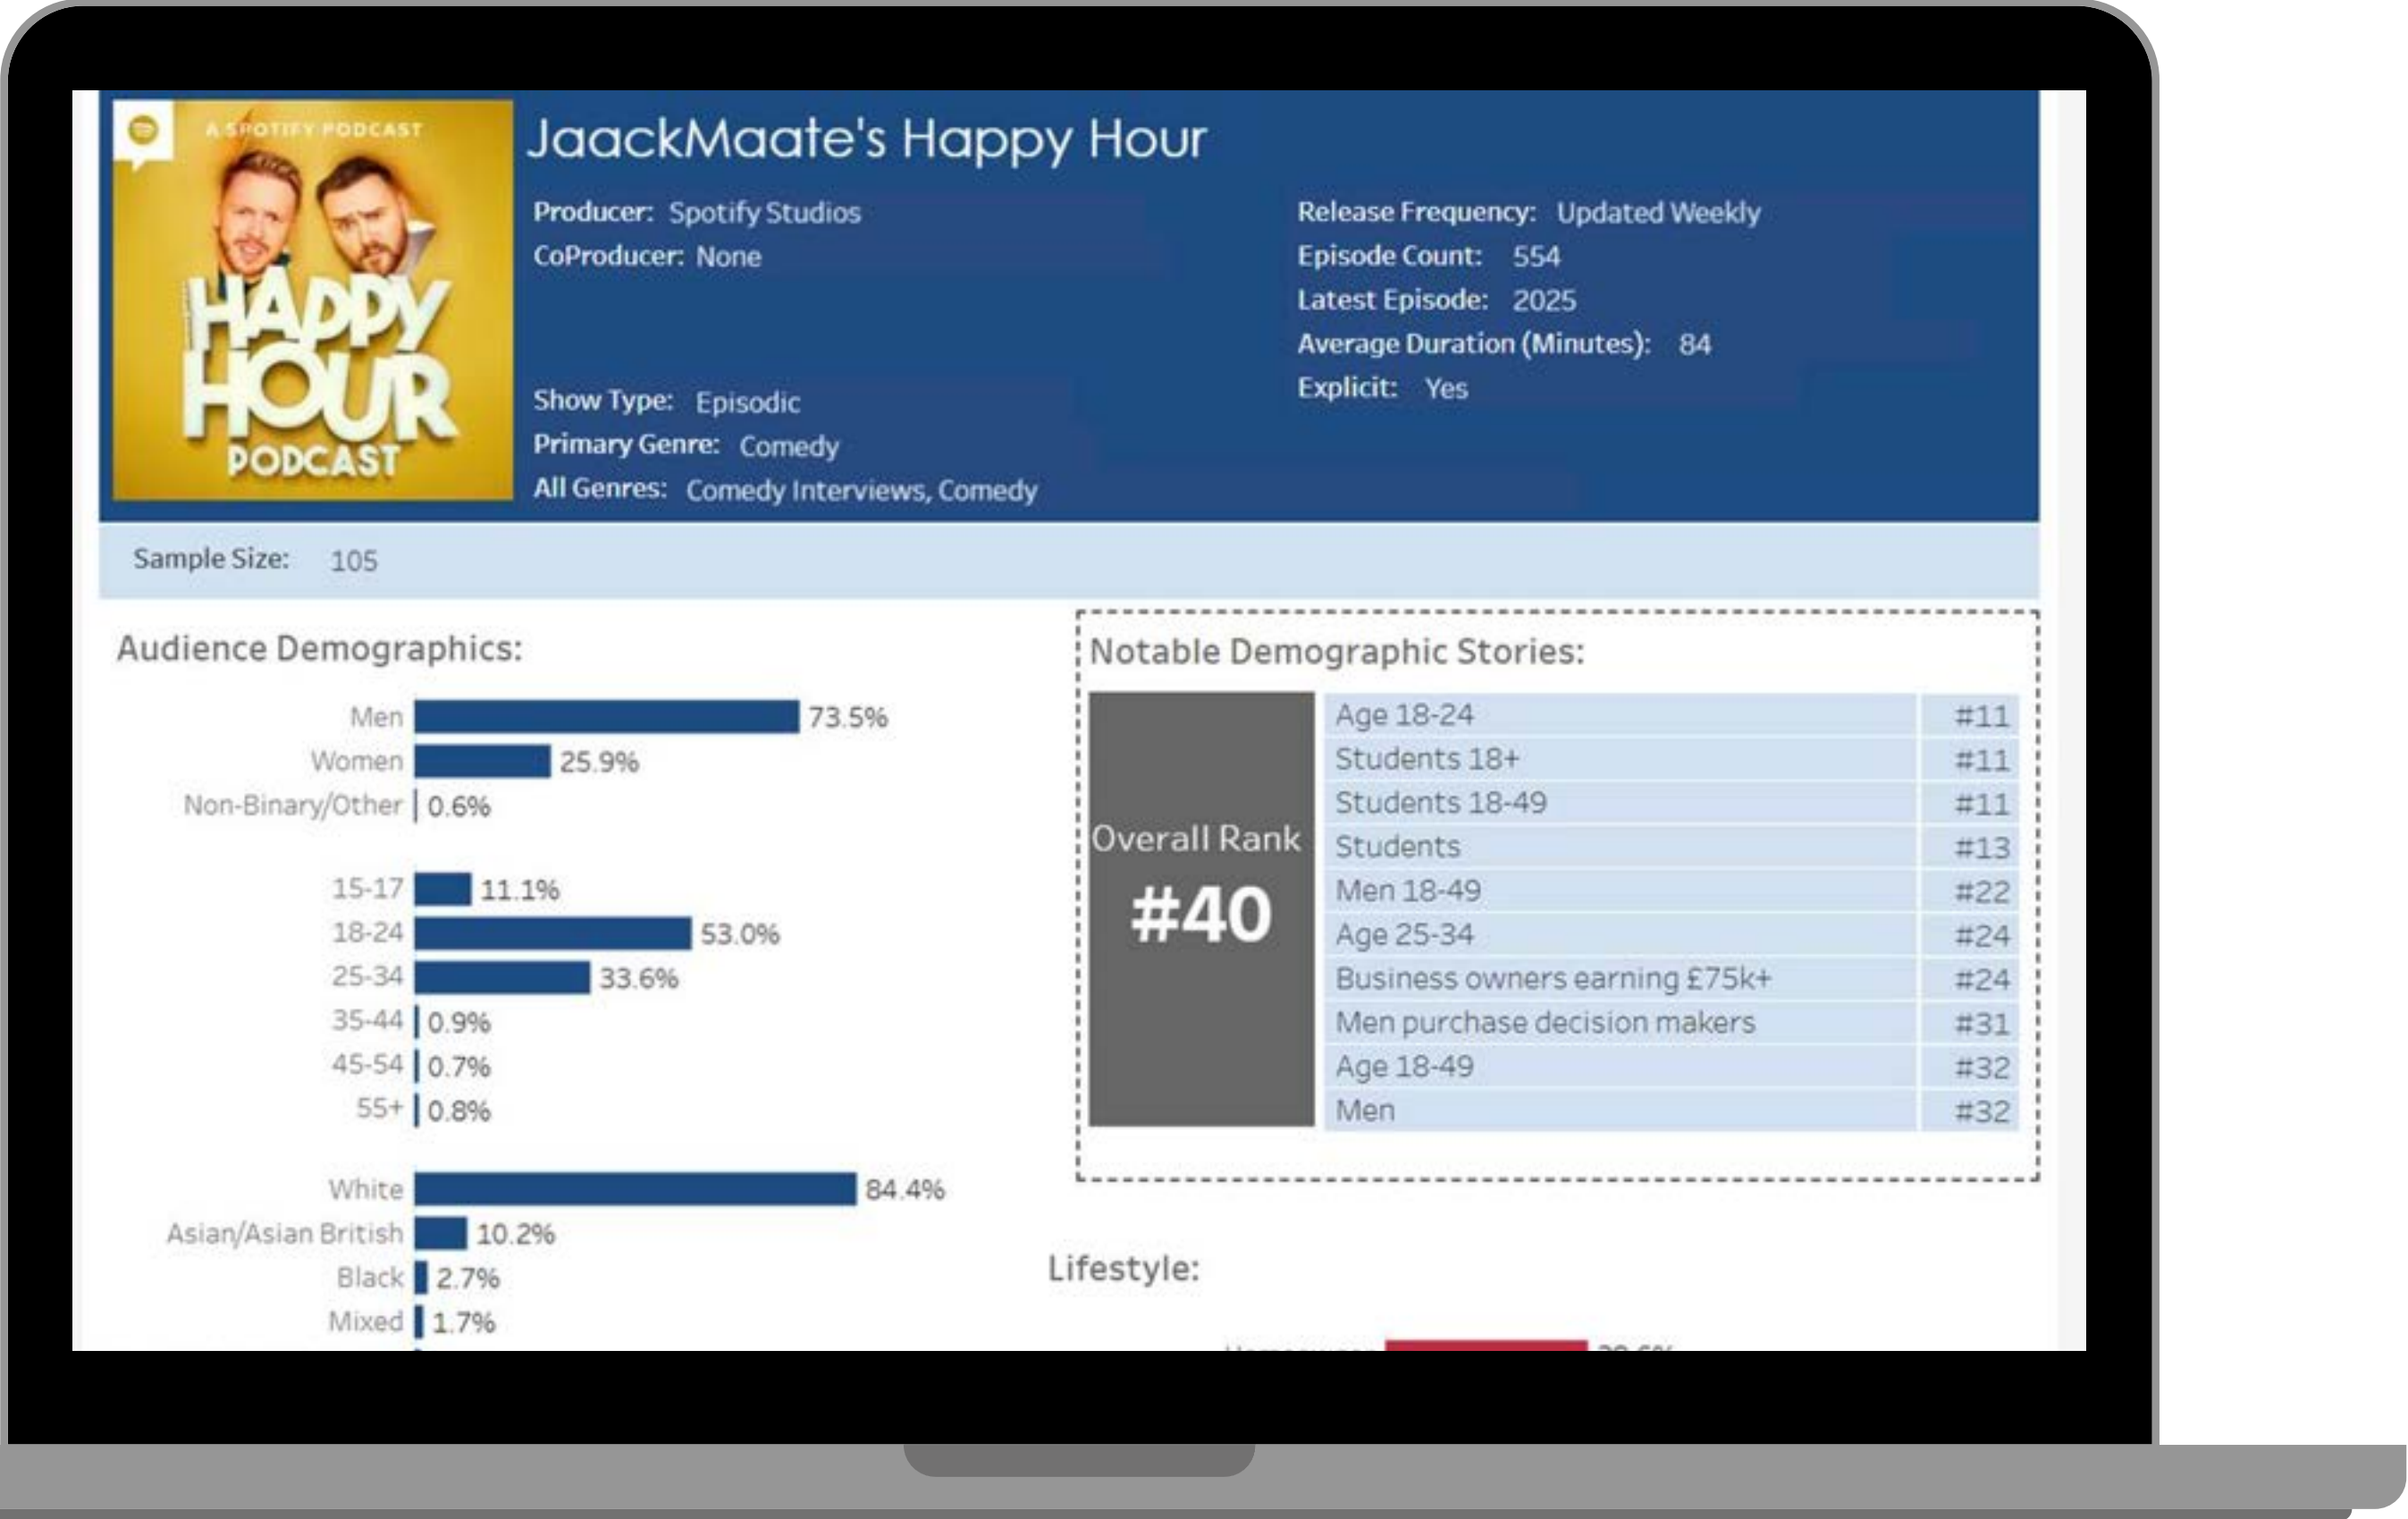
A SPOTIFY PODCAST
HAPPY HOUR PODCAST

JaackMaate's Happy Hour

Producer: Spotify Studios
CoProducer: None

Show Type: Episodic
Primary Genre: Comedy
All Genres: Comedy Interviews, Comedy

Release Frequency: Updated Weekly
Episode Count: 554
Latest Episode: 2025
Average Duration (Minutes): 84
Explicit: Yes

Sample Size: 105

Audience Demographics:

Men 73.5%
Women 25.9%
Non-Binary/Other 0.6%

15-17 11.1%
18-24 53.0%
25-34 33.6%
35-44 0.9%
45-54 0.7%
55+ 0.8%

White 84.4%
Asian/Asian British 10.2%
Black 2.7%
Mixed 1.7%

Notable Demographic Stories:

Overall Rank
#40

| | |
|---|---|
| Age 18-24 | #11 |
| Students 18+ | #11 |
| Students 18-49 | #11 |
| Students | #13 |
| Men 18-49 | #22 |
| Age 25-34 | #24 |
| Business owners earning £75k+ | #24 |
| Men purchase decision makers | #31 |
| Age 18-49 | #32 |
| Men | #32 |

Lifestyle:

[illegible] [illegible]